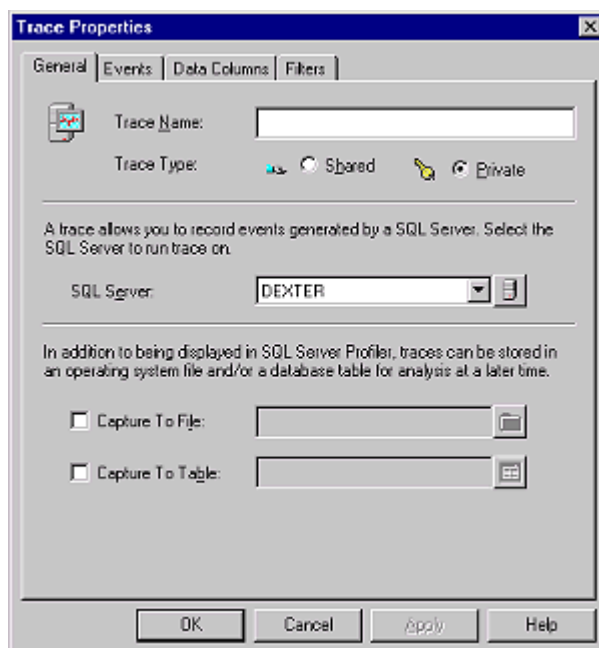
Trace Properties

General | Events | Data Columns | Filters

Trace Name:

Trace Type: Shared Private

A trace allows you to record events generated by a SQL Server. Select the SQL Server to run trace on.

SQL Server: DEXTER

In addition to being displayed in SQL Server Profiler, traces can be stored in an operating system file and/or a database table for analysis at a later time.

Capture To File:

Capture To Table:

OK Cancel Apply Help